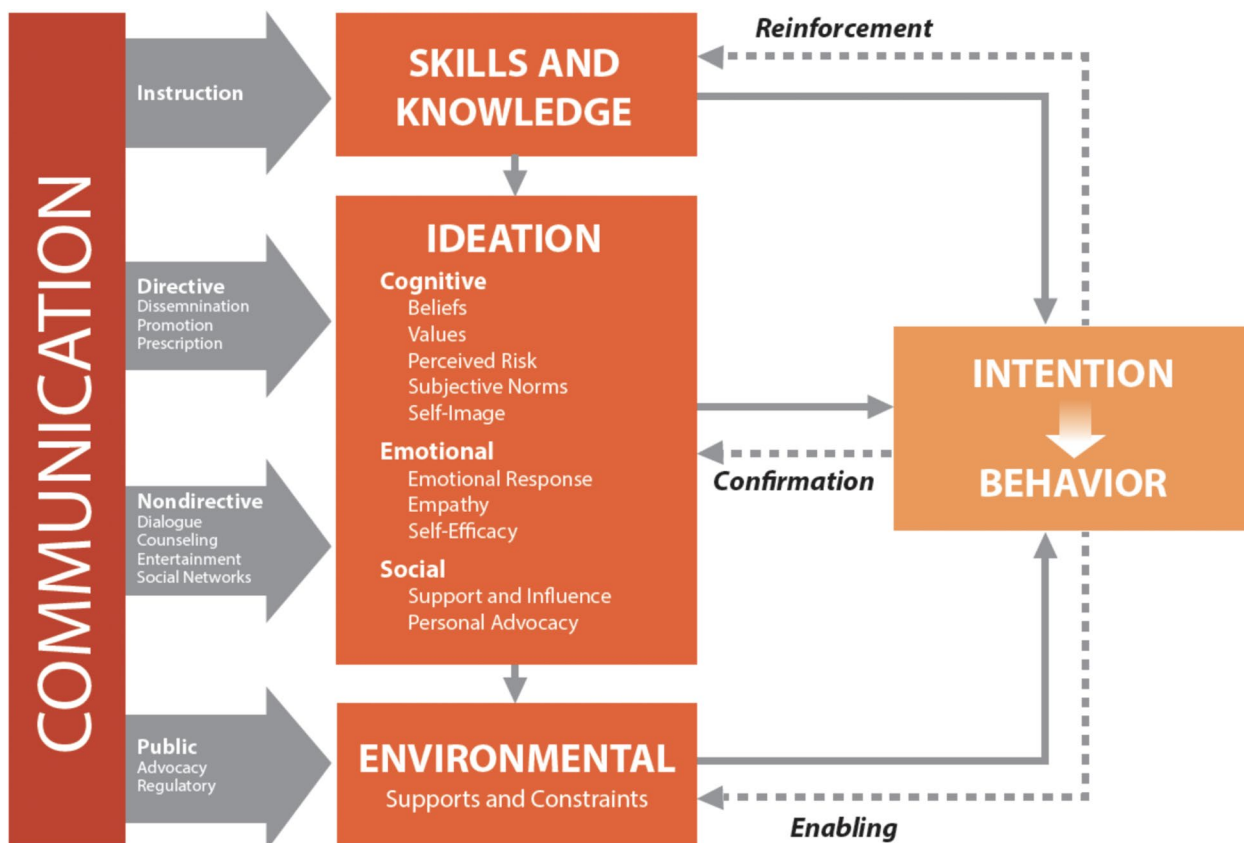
COMMUNICATION

Instruction

Directive
Dissemnination
Promotion
Prescription

Nondirective
Dialogue
Counseling
Entertainment
Social Networks

Public
Advocacy
Regulatory

SKILLS AND KNOWLEDGE

IDEATION
Cognitive
Beliefs
Values
Perceived Risk
Subjective Norms
Self-Image
Emotional
Emotional Response
Empathy
Self-Efficacy
Social
Support and Influence
Personal Advocacy

ENVIRONMENTAL
Supports and Constraints

Reinforcement

Confirmation

Enabling

INTENTION
BEHAVIOR